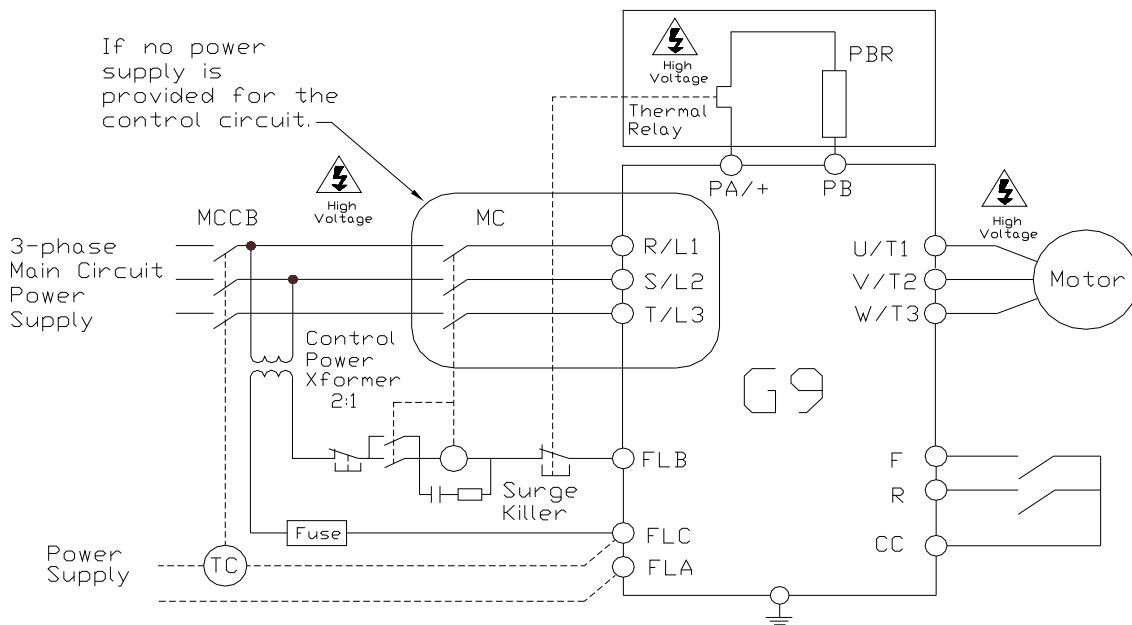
If no power supply is provided for the control circuit.

High Voltage

PBR

Thermal Relay

PA/+

PB

High Voltage

MCCB

MC

High Voltage

3-phase Main Circuit Power Supply

R/L1

S/L2

T/L3

U/T1

V/T2

W/T3

Motor

Control Power Xformer 2:1

G9

FLB

Surge Killer

F

R

Fuse

FLC

CC

Power Supply

TC

FLA